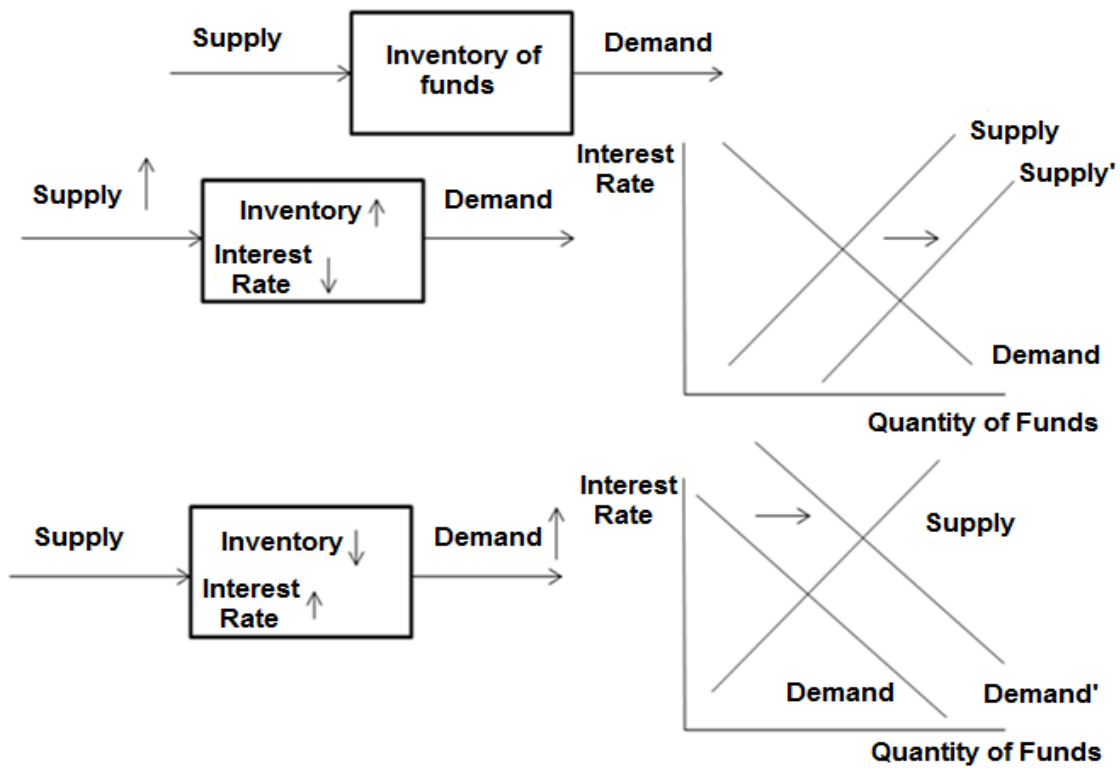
Supply

Inventory of funds

Demand

Supply ↑

Inventory ↑

Interest Rate ↓

Demand

Interest Rate

Supply

Supply'

Demand

Quantity of Funds

Supply

Inventory ↓

Interest Rate ↑

Demand ↑

Interest Rate

Supply

Demand

Demand'

Quantity of Funds